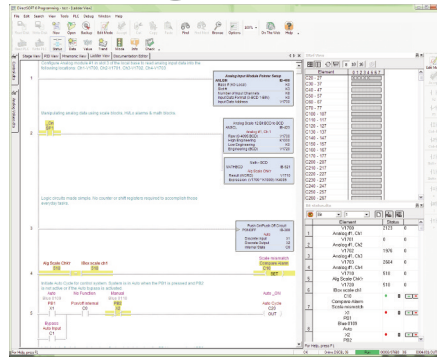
DirectSOFT6 Programming - lab1 - [Ladder View]

File Edit Search View Tools PLC Debug Window Help

Status Data Mode Trend Browse Web Charts

Stage View PID View Mnemonic View Ladder View Documentation Editor

Configure analog module and sets up V-memory locations to receive analog input data into the following locations: CH1=V1700, CH2=V1701, CH3=V1702, CH4=V1703.

1

Analog Input Module Pointer Setup
ANLGIN IB-460
Base # (K0-Local) K0
Slot K1
Number of Input Channels K4
Input Data Format (0=BCD 1=BIN) K0
Input Data Address V1700

Scaling analog data using scale blocks, math boxes or math blocks.

2

CH1

Analog Scale 12 Bit BCD to BCD
ANSCL IB-423
Analog IP: CH 1
Raw (0-4095 BCD) V1700
High Engineering
Low Engineering
Engineering (BCD)

Math - BCD
MATHBCD IB-521
Alg Scale Ch#1
Result (V-BCD) V1710
Expression ((V1700 * K1000) / K4095)

Logic circuits made simple. No counter or shift registers required to accomplish these everyday tasks.

3

Push On/Push Off Circuit
PONOFF IB-300
Discrete Input X0
Discrete Output Y0
Internal State C0

Alg Scale Ch#1 Blue scale ch1
V1710 V1720

Scale mismatch
Compare Alarm
C10
SET

Enable Auto Control system. System is in Auto when the PB1 is pressed and PB2 is not active or if the Auto bypass is activated.

4

AUTO Bypass Auto Input
PB1 Proof Enhance Manual
X1 C7 C0

Auto_Ctrl
Auto Cycle
C20
OUT

Bypass Auto Input

Element
C0
C20
C40
C60
C100
C120
C140
C160
C200
C220
C240
C260
C300
C320
C340
C360

Element Status
V1700 Analog IP: CH1 2123
V1701 Analog IP: CH2 1976
V1702 Analog IP: CH3 2864
V1703 Analog IP: CH4 510
V1710 Alg Scale Ch#1 510
V1720 Blue scale ch1
C10 Compare Alarm Scale mismatch
X1 PB1
C7 Blue 6128 Auto
X0
Y0 PB2

For Help, press F1